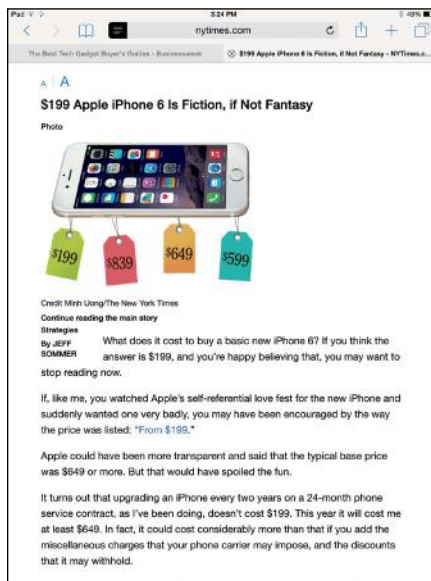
iPad
3:24 PM
49%
nytimes.com
The Best Tech Gadget Buyer's Guides - Businessweek
$199 Apple iPhone 6 Is Fiction, if Not Fantasy - NYTimes.c...

A A

$199 Apple iPhone 6 Is Fiction, if Not Fantasy

Photo

$199
$839
$649
$599

Credit Minh Uong/The New York Times
Continue reading the main story
Strategies
By JEFF SOMMER

What does it cost to buy a basic new iPhone 6? If you think the answer is $199, and you're happy believing that, you may want to stop reading now.

If, like me, you watched Apple's self-referential love fest for the new iPhone and suddenly wanted one very badly, you may have been encouraged by the way the price was listed: "From $199."

Apple could have been more transparent and said that the typical base price was $649 or more. But that would have spoiled the fun.

It turns out that upgrading an iPhone every two years on a 24-month phone service contract, as I've been doing, doesn't cost $199. This year it will cost me at least $649. In fact, it could cost considerably more than that if you add the miscellaneous charges that your phone carrier may impose, and the discounts that it may withhold.